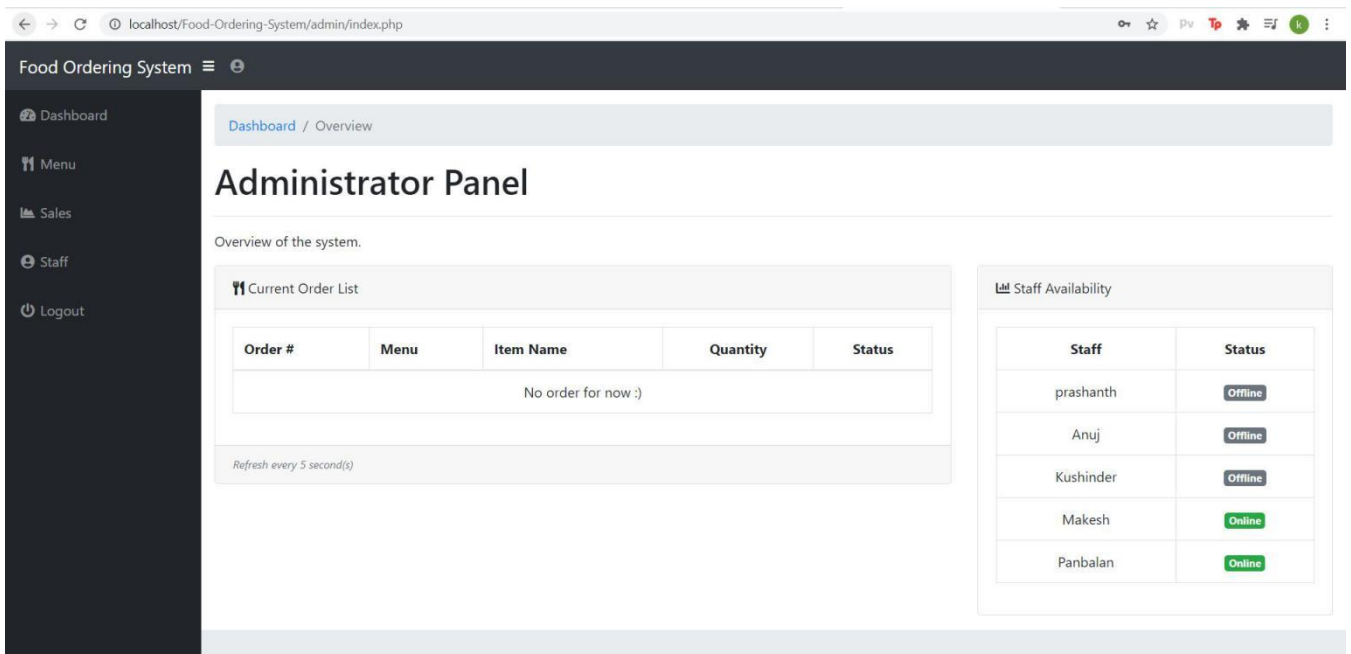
localhost/Food-Ordering-System/admin/index.php

Food Ordering System

Dashboard

Menu

Sales

Staff

Logout

Dashboard / Overview

Administrator Panel

Overview of the system.

Current Order List

| Order # | Menu | Item Name | Quantity | Status |
|---|---|---|---|---|
| No order for now :) | | | | |

Refresh every 5 second(s)

Staff Availability

| Staff | Status |
|---|---|
| prashanth | Offline |
| Anuj | Offline |
| Kushinder | Offline |
| Makesh | Online |
| Panbalan | Online |